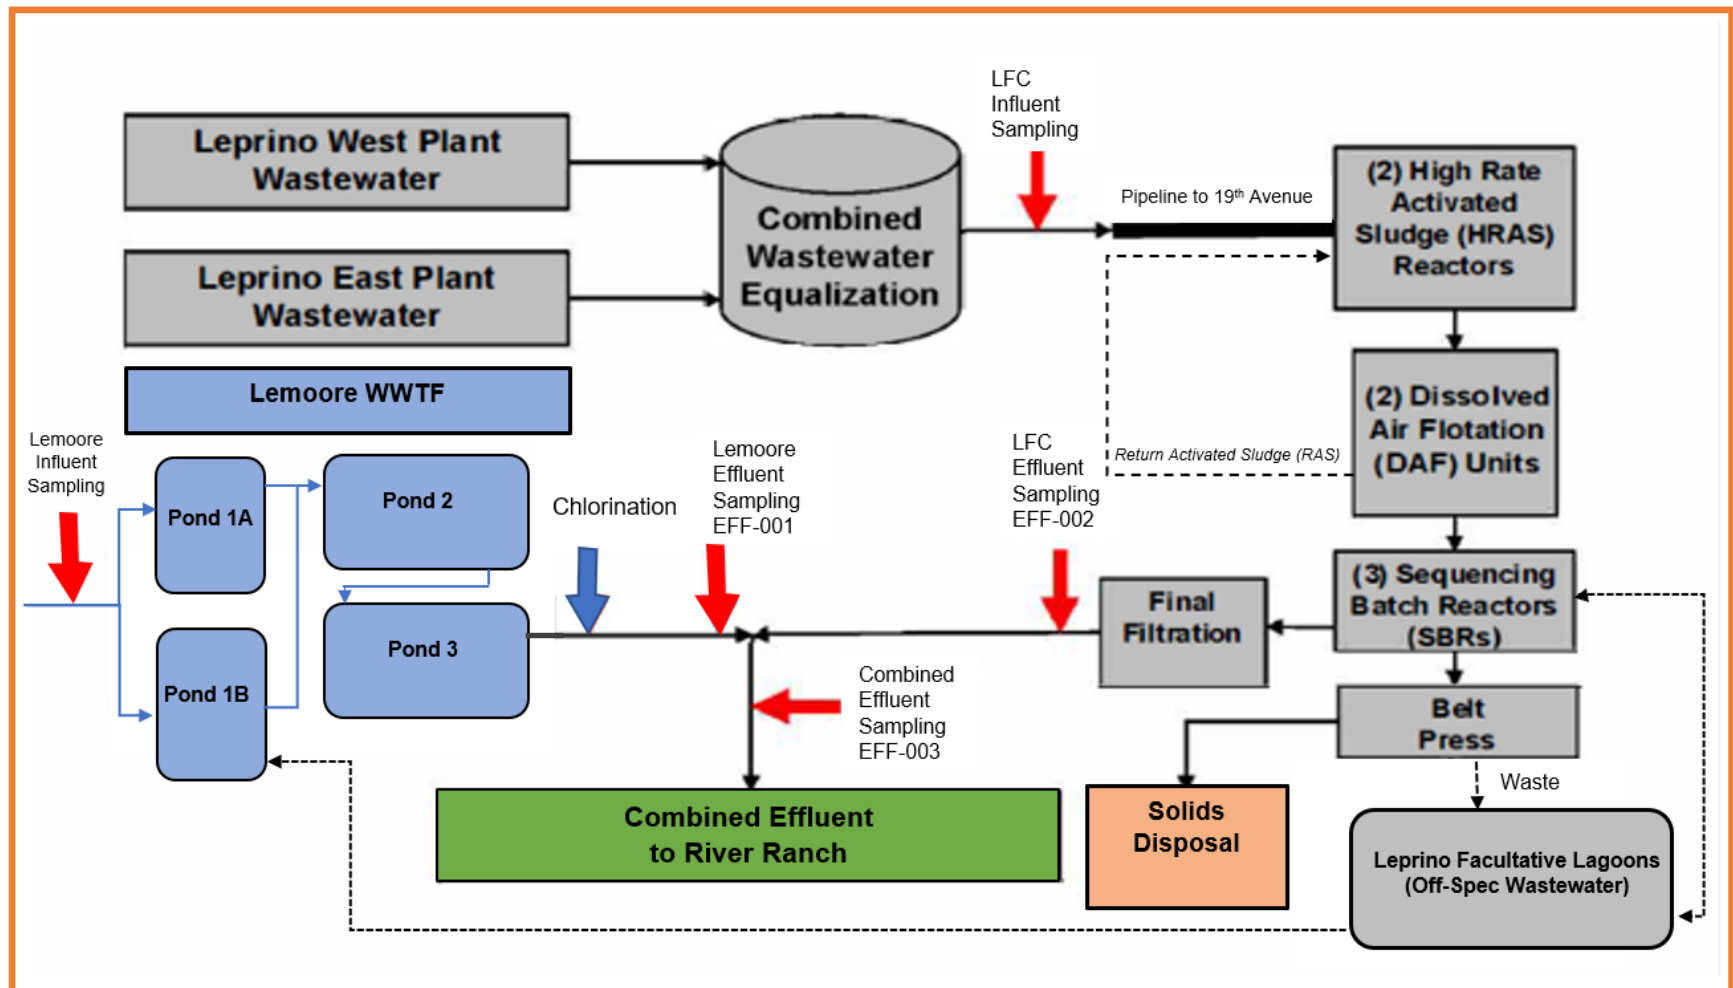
Leprino West Plant Wastewater

Leprino East Plant Wastewater

Combined Wastewater Equalization

LFC Influent Sampling

Pipeline to 19$^{th}$ Avenue

(2) High Rate Activated Sludge (HRAS) Reactors

Lemoore WWTF

Lemoore Influent Sampling

Pond 1A

Pond 2

Pond 3

Pond 1B

Chlorination

Lemoore Effluent Sampling EFF-001

LFC Effluent Sampling EFF-002

Return Activated Sludge (RAS)

(2) Dissolved Air Flotation (DAF) Units

Final Filtration

(3) Sequencing Batch Reactors (SBRs)

Combined Effluent Sampling EFF-003

Belt Press

Waste

Combined Effluent to River Ranch

Solids Disposal

Leprino Facultative Lagoons (Off-Spec Wastewater)